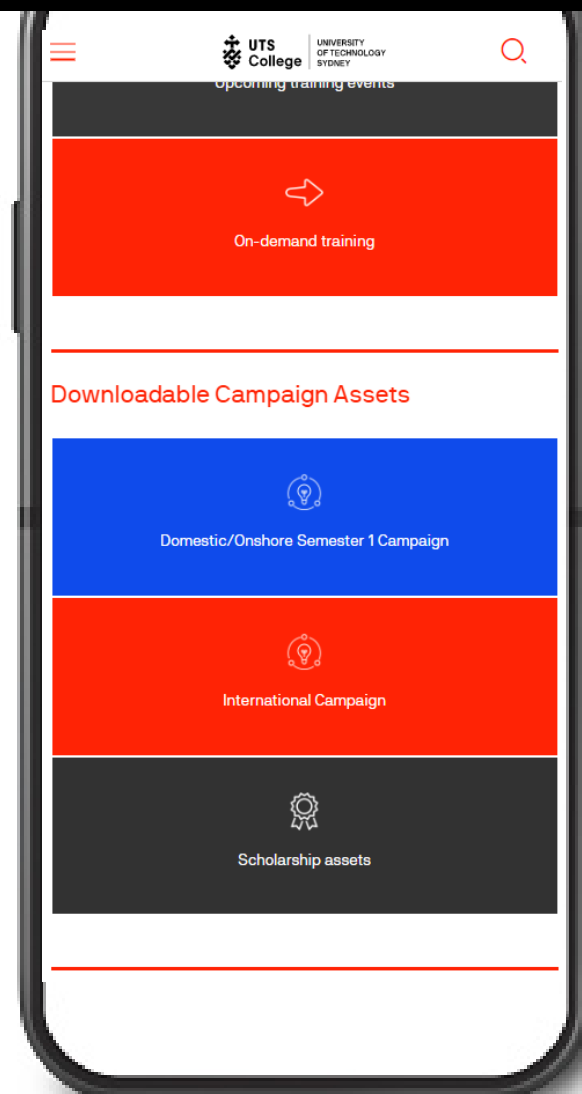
UTS College | UNIVERSITY OF TECHNOLOGY SYDNEY

Upcoming training events

On-demand training

Downloadable Campaign Assets

Domestic/Onshore Semester 1 Campaign

International Campaign

Scholarship assets